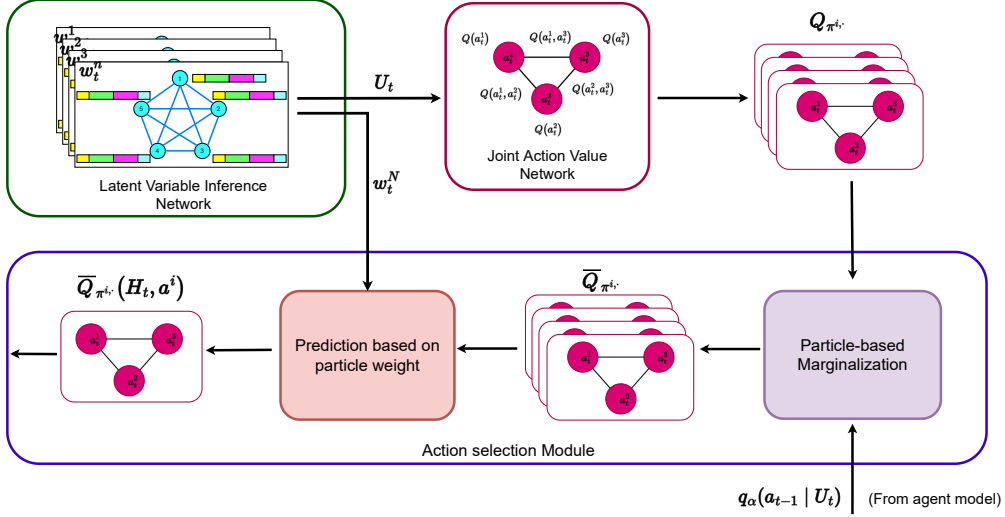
$w_t^1$
$w_t^2$
$w_t^3$
$w_t^n$
1
2
3
4
5
Latent Variable Inference Network

$U_t$

$w_t^N$

$Q(a_t^1)$
$Q(a_t^1, a_t^3)$
$Q(a_t^3)$
$a_t^1$
$a_t^3$
$a_t^2$
$Q(a_t^1, a_t^2)$
$Q(a_t^2, a_t^3)$
$Q(a_t^2)$
Joint Action Value Network

$Q_{\pi^{i,\cdot}}$
$a_t^1$
$a_t^3$
$a_t^2$

$\overline{Q}_{\pi^{i,\cdot}}(H_t, a^i)$
$a_t^1$
$a_t^3$
$a_t^2$

Prediction based on particle weight

$\overline{Q}_{\pi^{i,\cdot}}$
$a_t^1$
$a_t^3$
$a_t^2$

Particle-based Marginalization

Action selection Module

$q_\alpha(a_{t-1} \mid U_t)$ (From agent model)